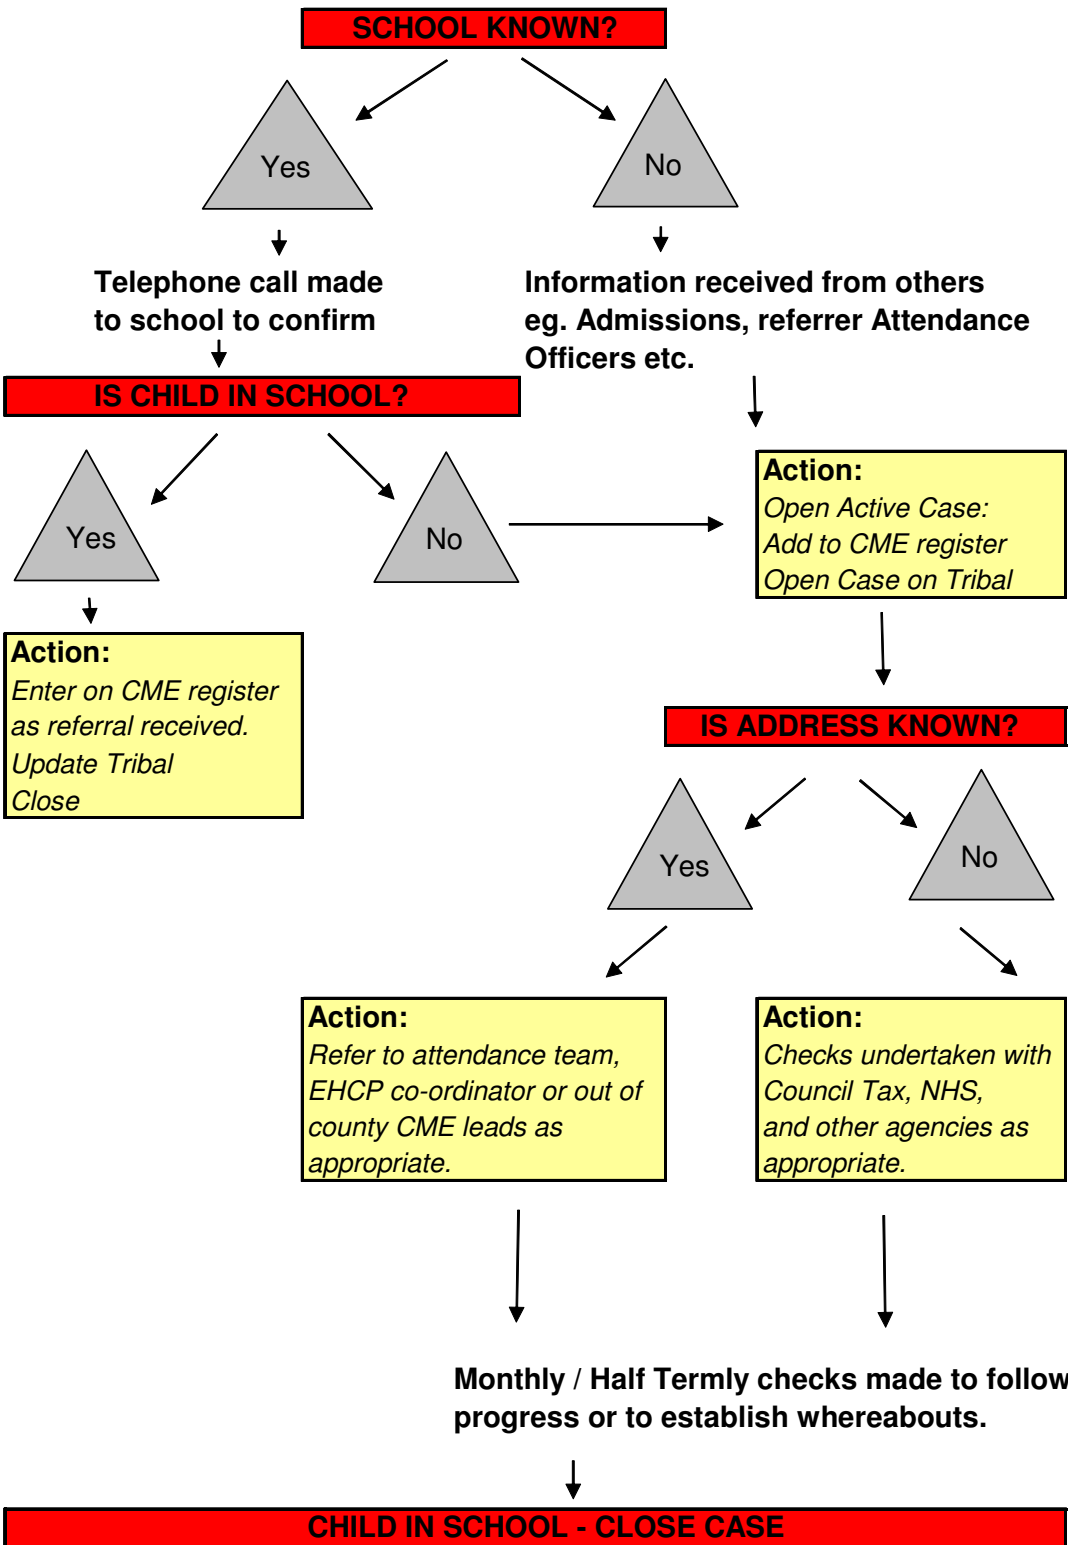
SCHOOL KNOWN?

Yes

No

Telephone call made to school to confirm

Information received from others eg. Admissions, referrer Attendance Officers etc.

IS CHILD IN SCHOOL?

Yes

No

Action:
Open Active Case:
Add to CME register
Open Case on Tribal

Action:
Enter on CME register as referral received.
Update Tribal
Close

IS ADDRESS KNOWN?

Yes

No

Action:
Refer to attendance team, EHCP co-ordinator or out of county CME leads as appropriate.

Action:
Checks undertaken with Council Tax, NHS, and other agencies as appropriate.

Monthly / Half Termly checks made to follow progress or to establish whereabouts.

CHILD IN SCHOOL - CLOSE CASE